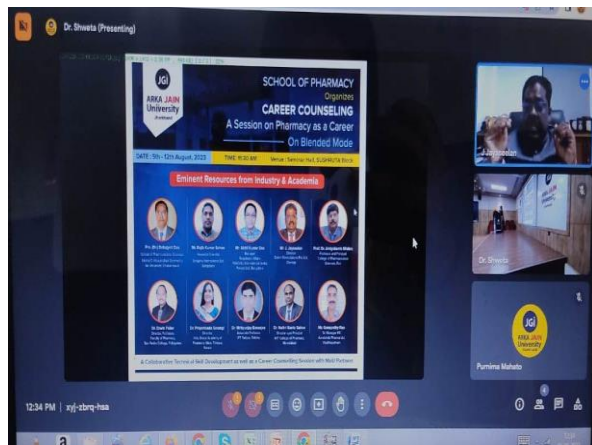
Dr. Shweta (Presenting)

JGi
ARKA JAIN
University
Jharkhand

SCHOOL OF PHARMACY
Organizes
CAREER COUNSELING
A Session on Pharmacy as a Career
On Blended Mode

DATE : 5th - 12th August, 2023
TIME: 10:30 AM
Venue : Seminar Hall, SUSHRUTA Block

Eminent Resources from Industry & Academia

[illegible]

A Collaborative Technical Skill Development as well as a Career Counselling Session with MoU Partners

J. Jayaseelan

Dr. Shweta

JGi
ARKA JAIN
University

Purnima Mahato

12:34 PM | xyj-zbrq-hsa